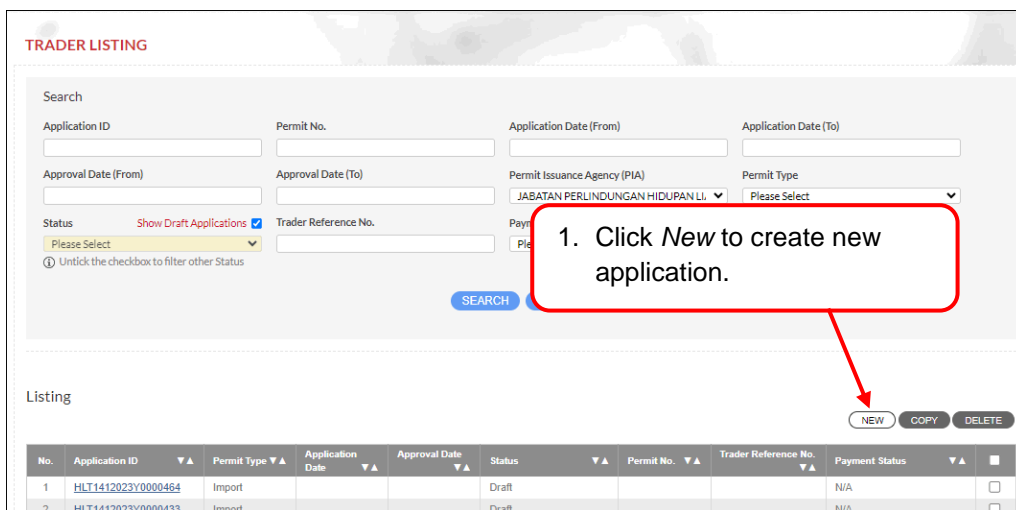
TRADER LISTING

Search

Application ID

Permit No.

Application Date (From)

Application Date (To)

Approval Date (From)

Approval Date (To)

Permit Issuance Agency (PIA)

JABATAN PERLINDUNGAN HIDUPAN LI

Permit Type

Please Select

Status

Show Draft Applications

Please Select

ⓘ Untick the checkbox to filter other Status

Trader Reference No.

Paym

Ple

1. Click *New* to create new application.

SEARCH

Listing

NEW COPY DELETE

| No. | Application ID | Permit Type | Application Date | Approval Date | Status | Permit No. | Trader Reference No. | Payment Status | |
|---|---|---|---|---|---|---|---|---|---|
| 1 | HLT1412023Y0000464 | Import | | | Draft | | | N/A | |
| 2 | HLT1412023Y0000433 | Import | | | Draft | | | N/A | |